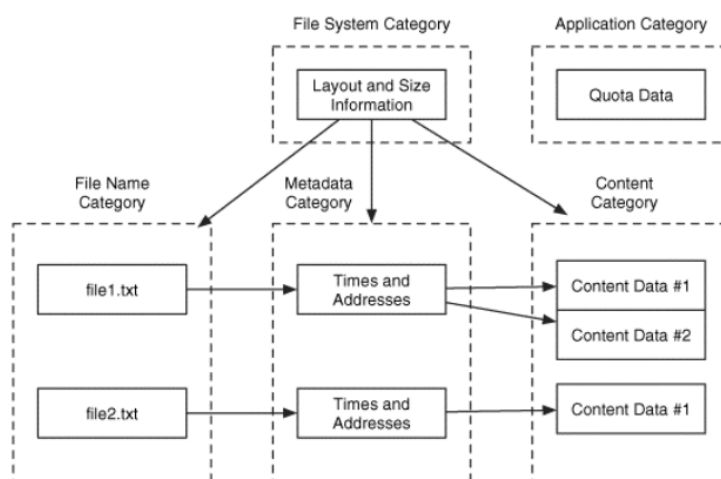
File System Category

Layout and Size Information

Application Category

Quota Data

File Name Category

Metadata Category

Content Category

file1.txt

Times and Addresses

Content Data #1

Content Data #2

file2.txt

Times and Addresses

Content Data #1